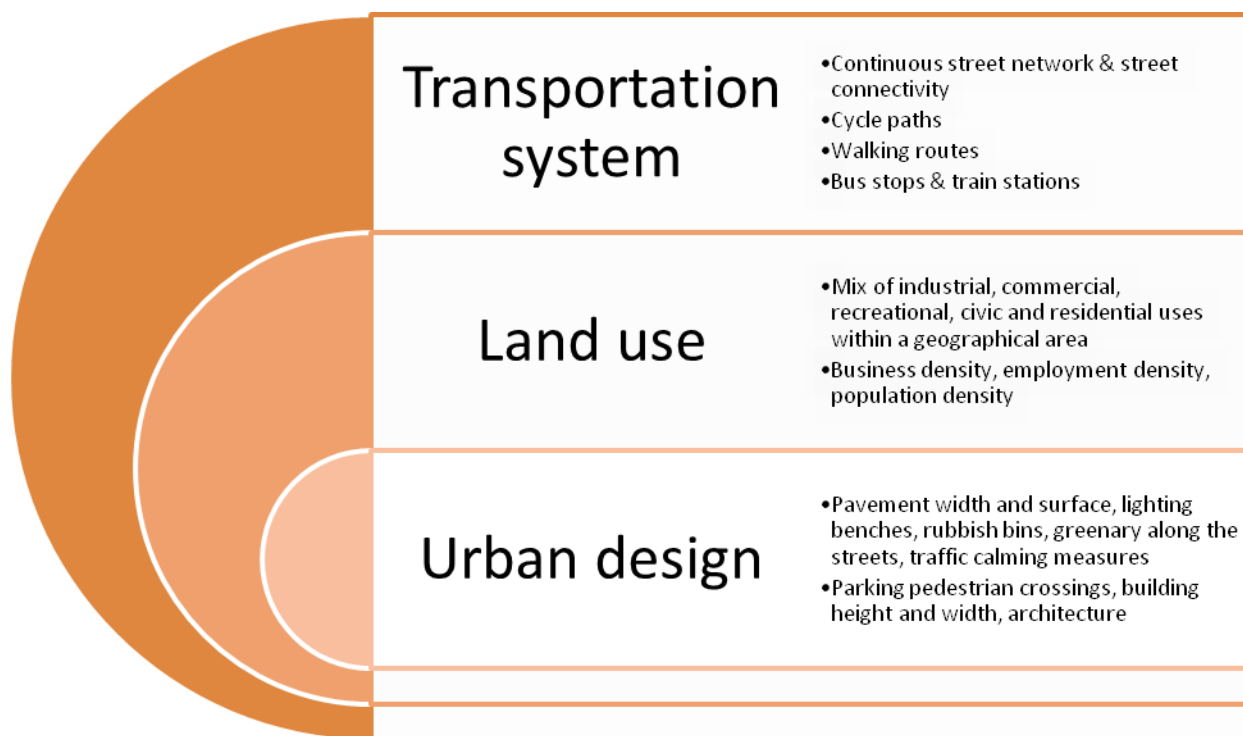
Transportation system

•Continuous street network & street connectivity
•Cycle paths
•Walking routes
•Bus stops & train stations

Land use

•Mix of industrial, commercial, recreational, civic and residential uses within a geographical area
•Business density, employment density, population density

Urban design

•Pavement width and surface, lighting benches, rubbish bins, greenary along the streets, traffic calming measures
•Parking pedestrian crossings, building height and width, architecture